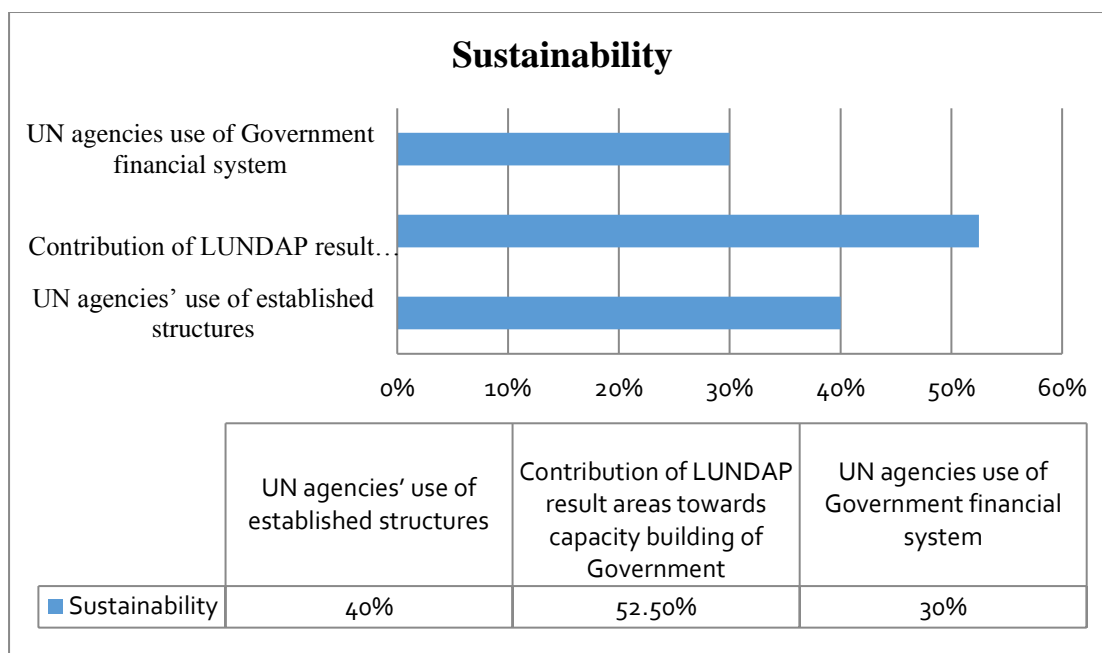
Sustainability

UN agencies use of Government financial system

Contribution of LUNDAP result…

UN agencies' use of established structures

0%
10%
20%
30%
40%
50%
60%

| | UN agencies' use of established structures | Contribution of LUNDAP result areas towards capacity building of Government | UN agencies use of Government financial system |
|---|---|---|---|
| Sustainability | 40% | 52.50% | 30% |